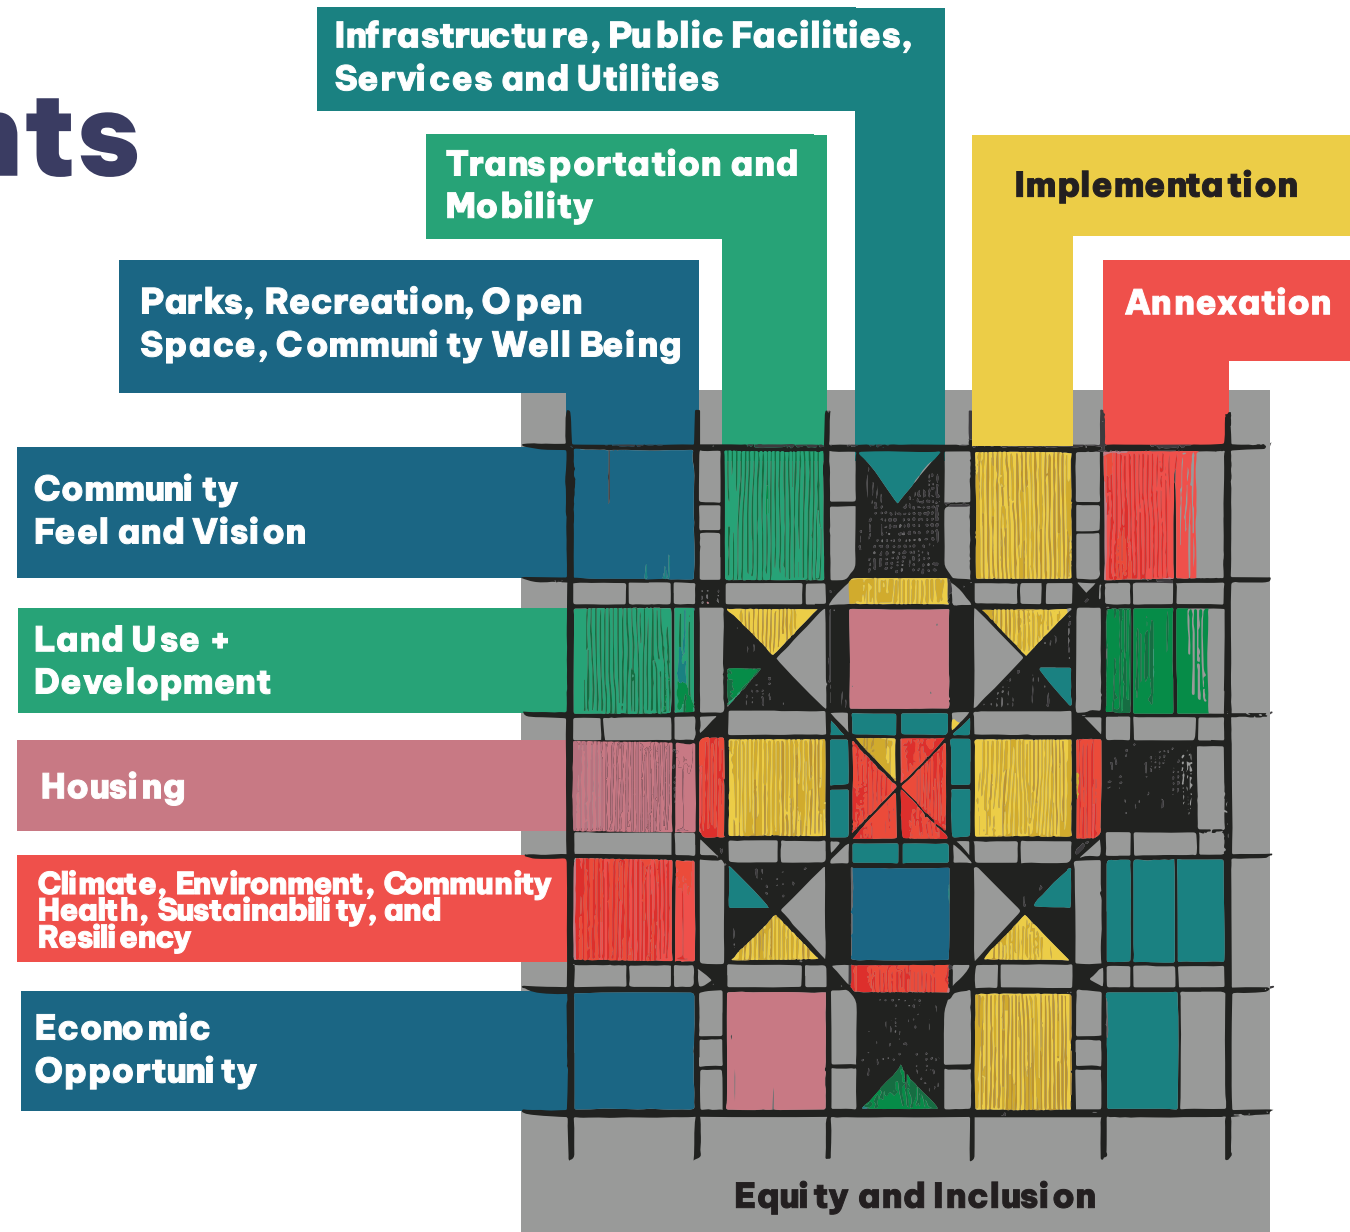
nts

Infrastructure, Public Facilities, Services and Utilities

Transportation and Mobility

Implementation

Parks, Recreation, Open Space, Community Well Being

Annexation

Community Feel and Vision

Land Use + Development

Housing

Climate, Environment, Community Health, Sustainability, and Resiliency

Economic Opportunity

Equity and Inclusion